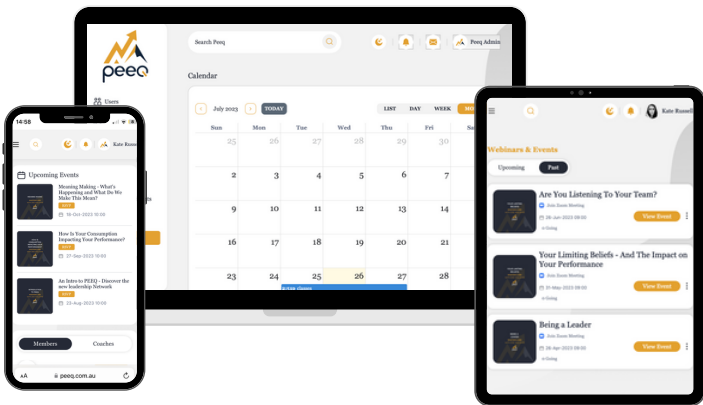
peeq

Search Peeq

Peeq Admin

Users

Calendar

July 2023

TODAY

LIST DAY WEEK MO

| Sun | Mon | Tue | Wed | Thu | Fri | Sat |
|---|---|---|---|---|---|---|
| 25 | 26 | 27 | 28 | 29 | 30 | |
| 2 | 3 | 4 | 5 | 6 | 7 | |
| 9 | 10 | 11 | 12 | 13 | 14 | |
| 16 | 17 | 18 | 19 | 20 | 21 | |
| 23 | 24 | 25 | 26 | 27 | 28 | |

14:58

Kate Russ

Upcoming Events

Meaning Making - What's Happening and What Do We Make This Mean?

16-Oct-2023 10:00

How Is Your Consumption Impacting Your Performance?

27-Sep-2023 10:00

An Intro to PEEQ - Discover the new leadership Network

22-Aug-2023 10:00

Members

Coaches

AA

peeq.com.au

Kate Russell

Webinars & Events

Upcoming

Past

Are You Listening To Your Team?

28-Jun-2023 08:00

View Event

Your Limiting Beliefs - And The Impact on Your Performance

21-May-2023 08:00

View Event

Being a Leader

26-Apr-2023 08:00

View Event